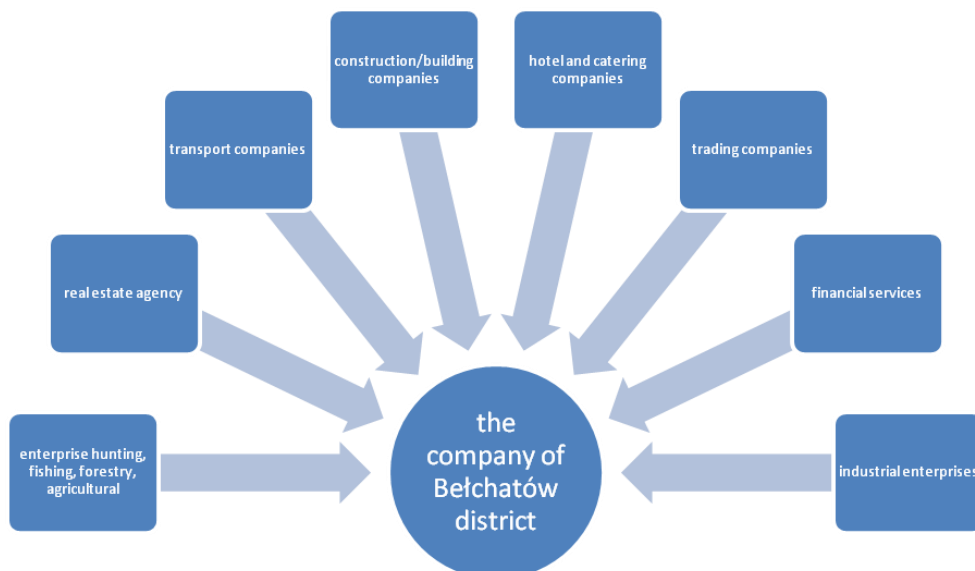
construction/building companies

hotel and catering companies

transport companies

trading companies

real estate agency

financial services

enterprise hunting, fishing, forestry, agricultural

the company of Bełchatów district

industrial enterprises